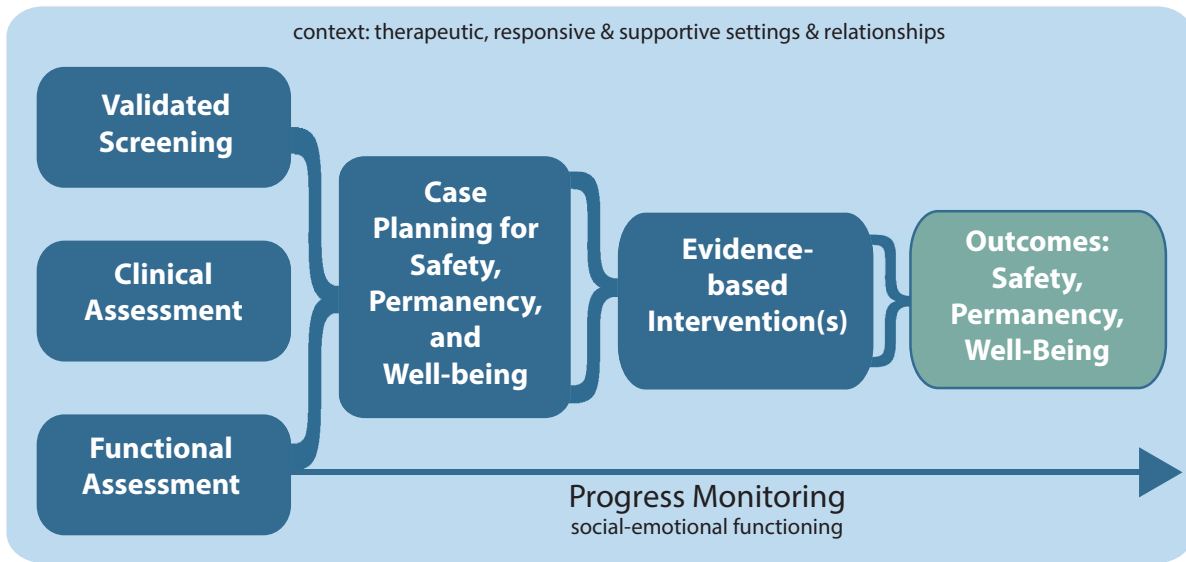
context: therapeutic, responsive & supportive settings & relationships

Validated Screening

Clinical Assessment

Functional Assessment

Case Planning for Safety, Permanency, and Well-being

Evidence-based Intervention(s)

Outcomes: Safety, Permanency, Well-Being

Progress Monitoring
social-emotional functioning